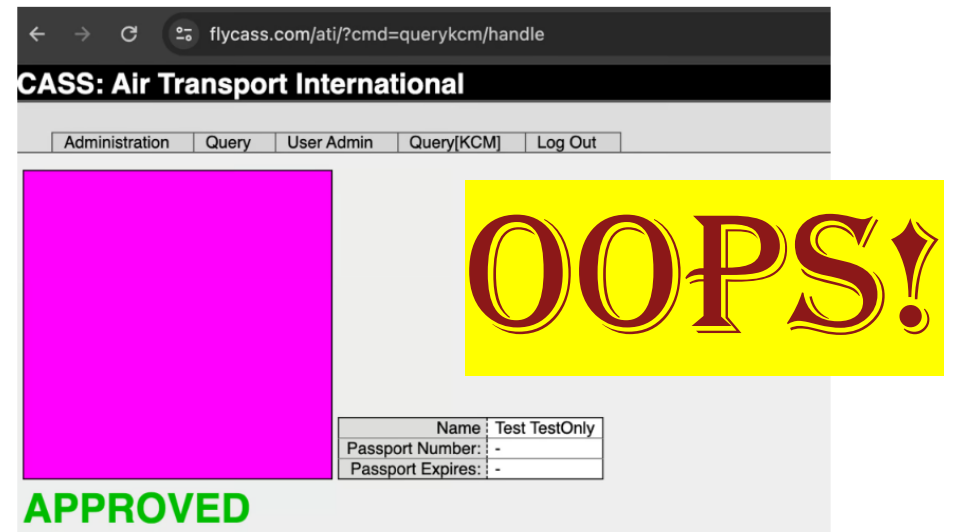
flycass.com/ati/?cmd=querykcm/handle

CASS: Air Transport International

Administration | Query | User Admin | Query[KCM] | Log Out

OOPS!

| Name | Test TestOnly |
|---|---|
| Passport Number: | - |
| Passport Expires: | - |

APPROVED